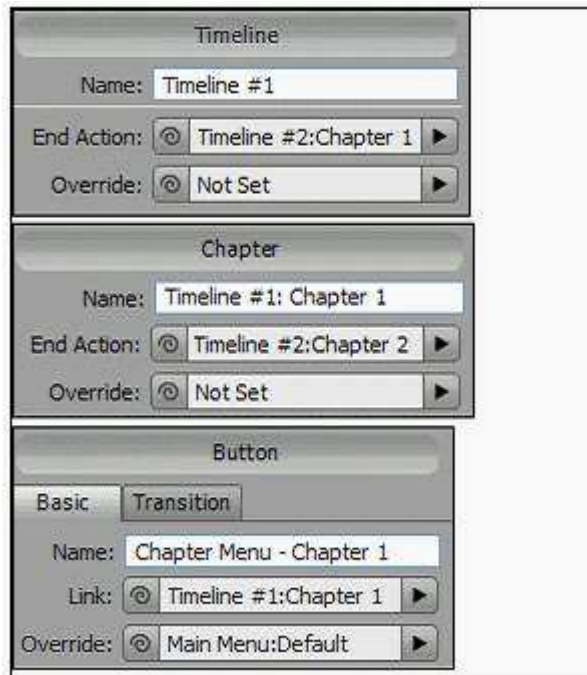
Timeline

Name: Timeline #1

End Action: Timeline #2:Chapter 1

Override: Not Set

Chapter

Name: Timeline #1: Chapter 1

End Action: Timeline #2:Chapter 2

Override: Not Set

Button

Basic | Transition

Name: Chapter Menu - Chapter 1

Link: Timeline #1:Chapter 1

Override: Main Menu:Default